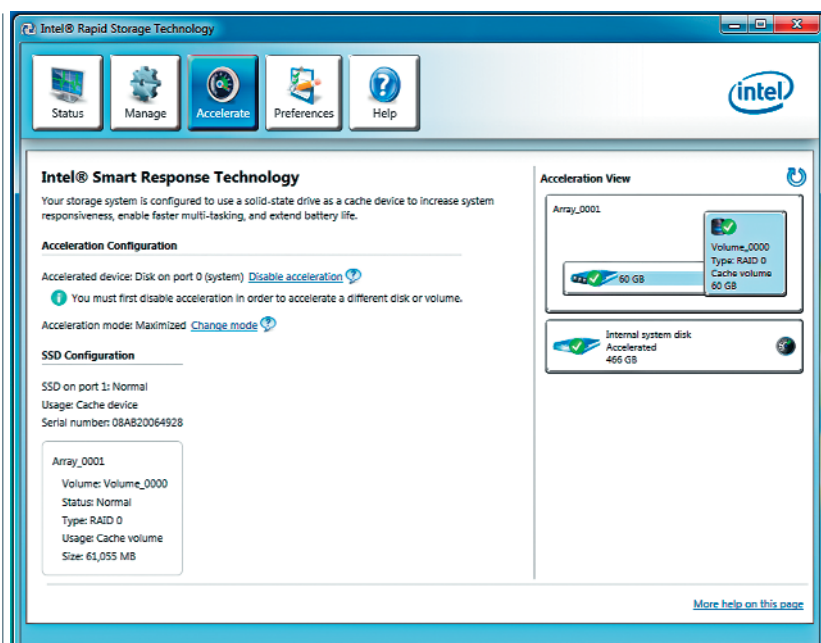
Intel® Rapid Storage Technology

Status
Manage
Accelerate
Preferences
Help

intel

Intel® Smart Response Technology

Your storage system is configured to use a solid-state drive as a cache device to increase system responsiveness, enable faster multi-tasking, and extend battery life.

Acceleration Configuration

Accelerated device: Disk on port 0 (system) Disable acceleration

You must first disable acceleration in order to accelerate a different disk or volume.

Acceleration mode: Maximized Change mode

SSD Configuration

SSD on port 1: Normal
Usage: Cache device
Serial number: 08AB20064928

Array_0001
Volume: Volume_0000
Status: Normal
Type: RAID 0
Usage: Cache volume
Size: 61,055 MB

Acceleration View

Array_0001

Volume_0000
Type: RAID 0
Cache volume
60 GB

60 GB

Internal system disk
Accelerated
466 GB

More help on this page